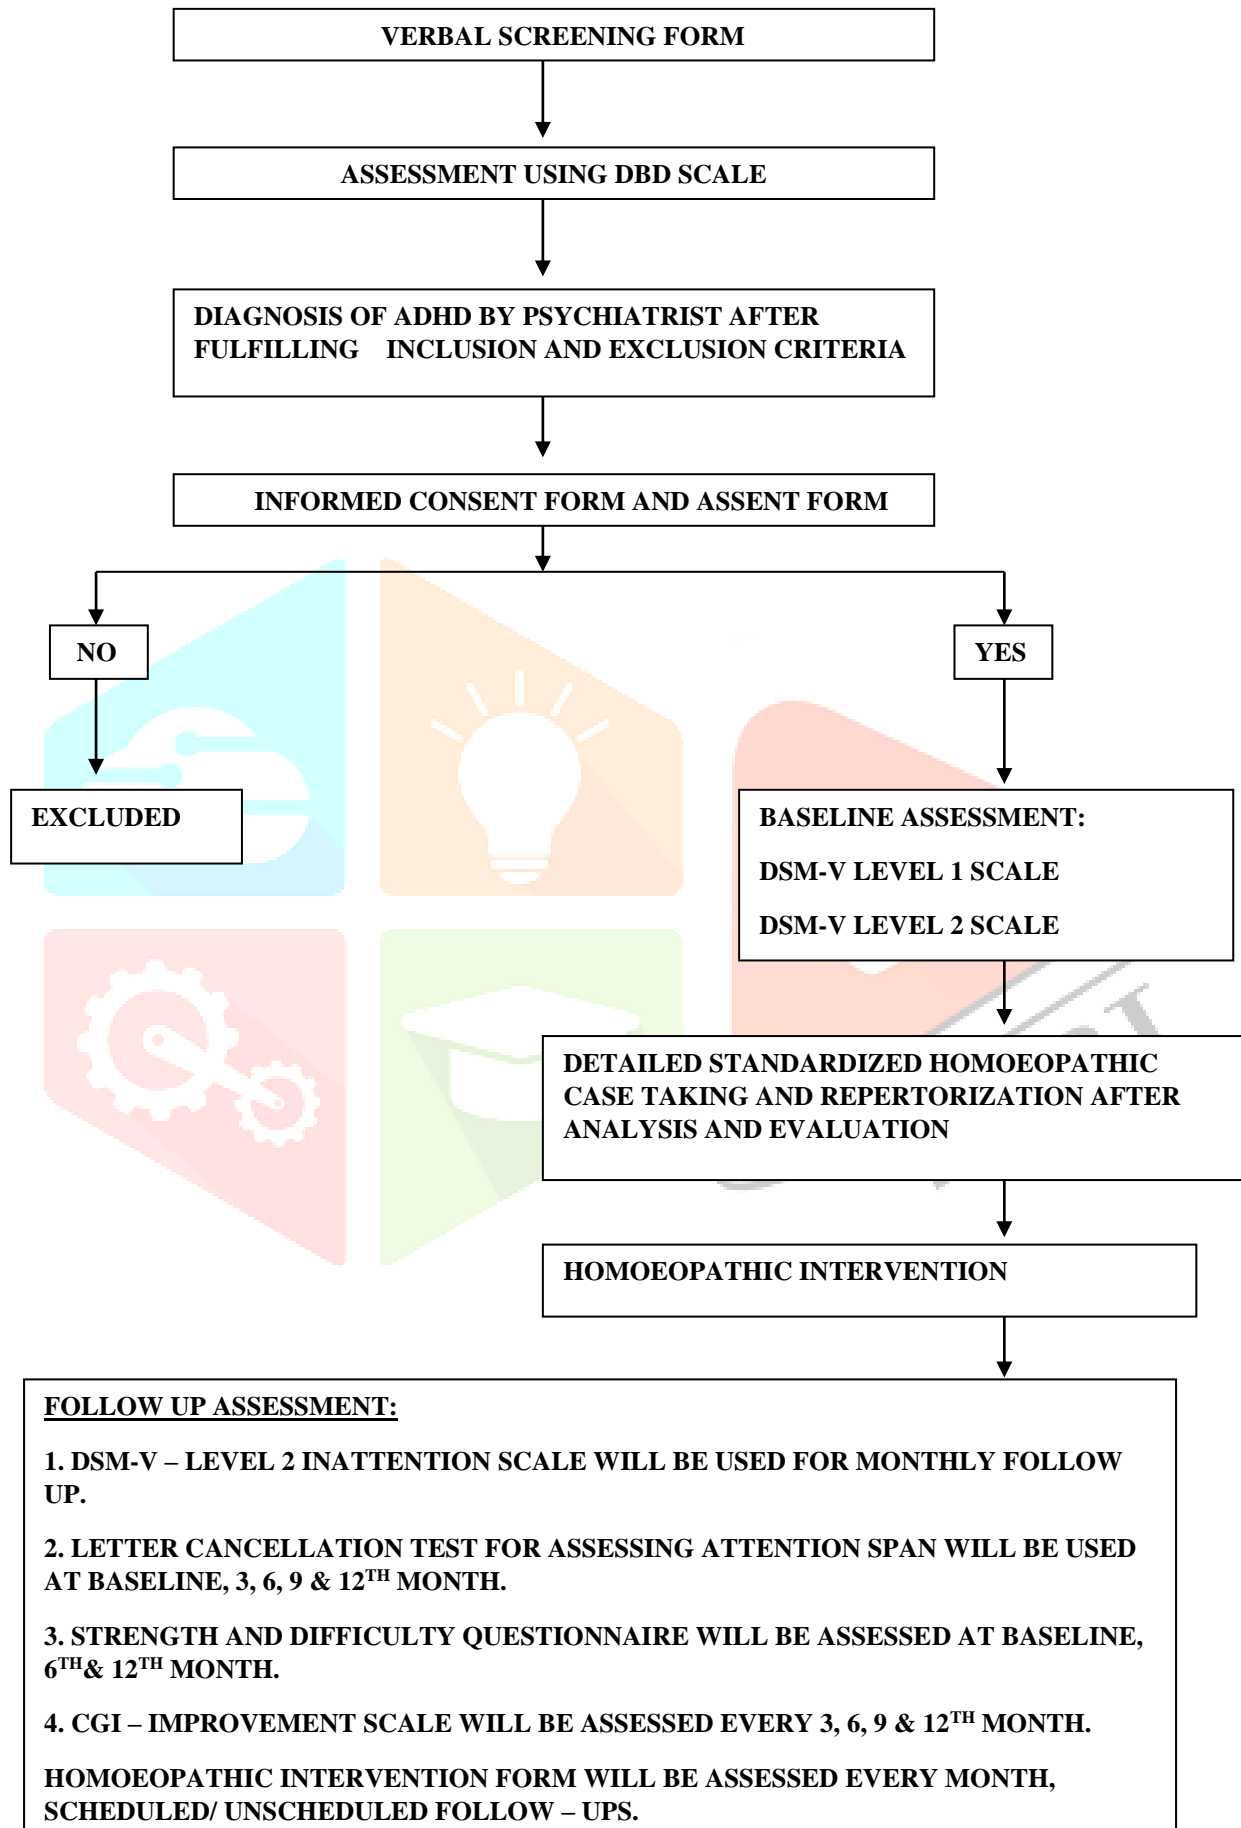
VERBAL SCREENING FORM

ASSESSMENT USING DBD SCALE

DIAGNOSIS OF ADHD BY PSYCHIATRIST AFTER FULFILLING INCLUSION AND EXCLUSION CRITERIA

INFORMED CONSENT FORM AND ASSENT FORM

NO

YES

EXCLUDED

BASELINE ASSESSMENT:

DSM-V LEVEL 1 SCALE

DSM-V LEVEL 2 SCALE

DETAILED STANDARDIZED HOMOEOPATHIC CASE TAKING AND REPERTORIZATION AFTER ANALYSIS AND EVALUATION

HOMOEOPATHIC INTERVENTION

FOLLOW UP ASSESSMENT:

1. DSM-V – LEVEL 2 INATTENTION SCALE WILL BE USED FOR MONTHLY FOLLOW UP.

2. LETTER CANCELLATION TEST FOR ASSESSING ATTENTION SPAN WILL BE USED AT BASELINE, 3, 6, 9 & 12$^{TH}$ MONTH.

3. STRENGTH AND DIFFICULTY QUESTIONNAIRE WILL BE ASSESSED AT BASELINE, 6$^{TH}$& 12$^{TH}$ MONTH.

4. CGI – IMPROVEMENT SCALE WILL BE ASSESSED EVERY 3, 6, 9 & 12$^{TH}$ MONTH.

HOMOEOPATHIC INTERVENTION FORM WILL BE ASSESSED EVERY MONTH, SCHEDULED/ UNSCHEDULED FOLLOW – UPS.